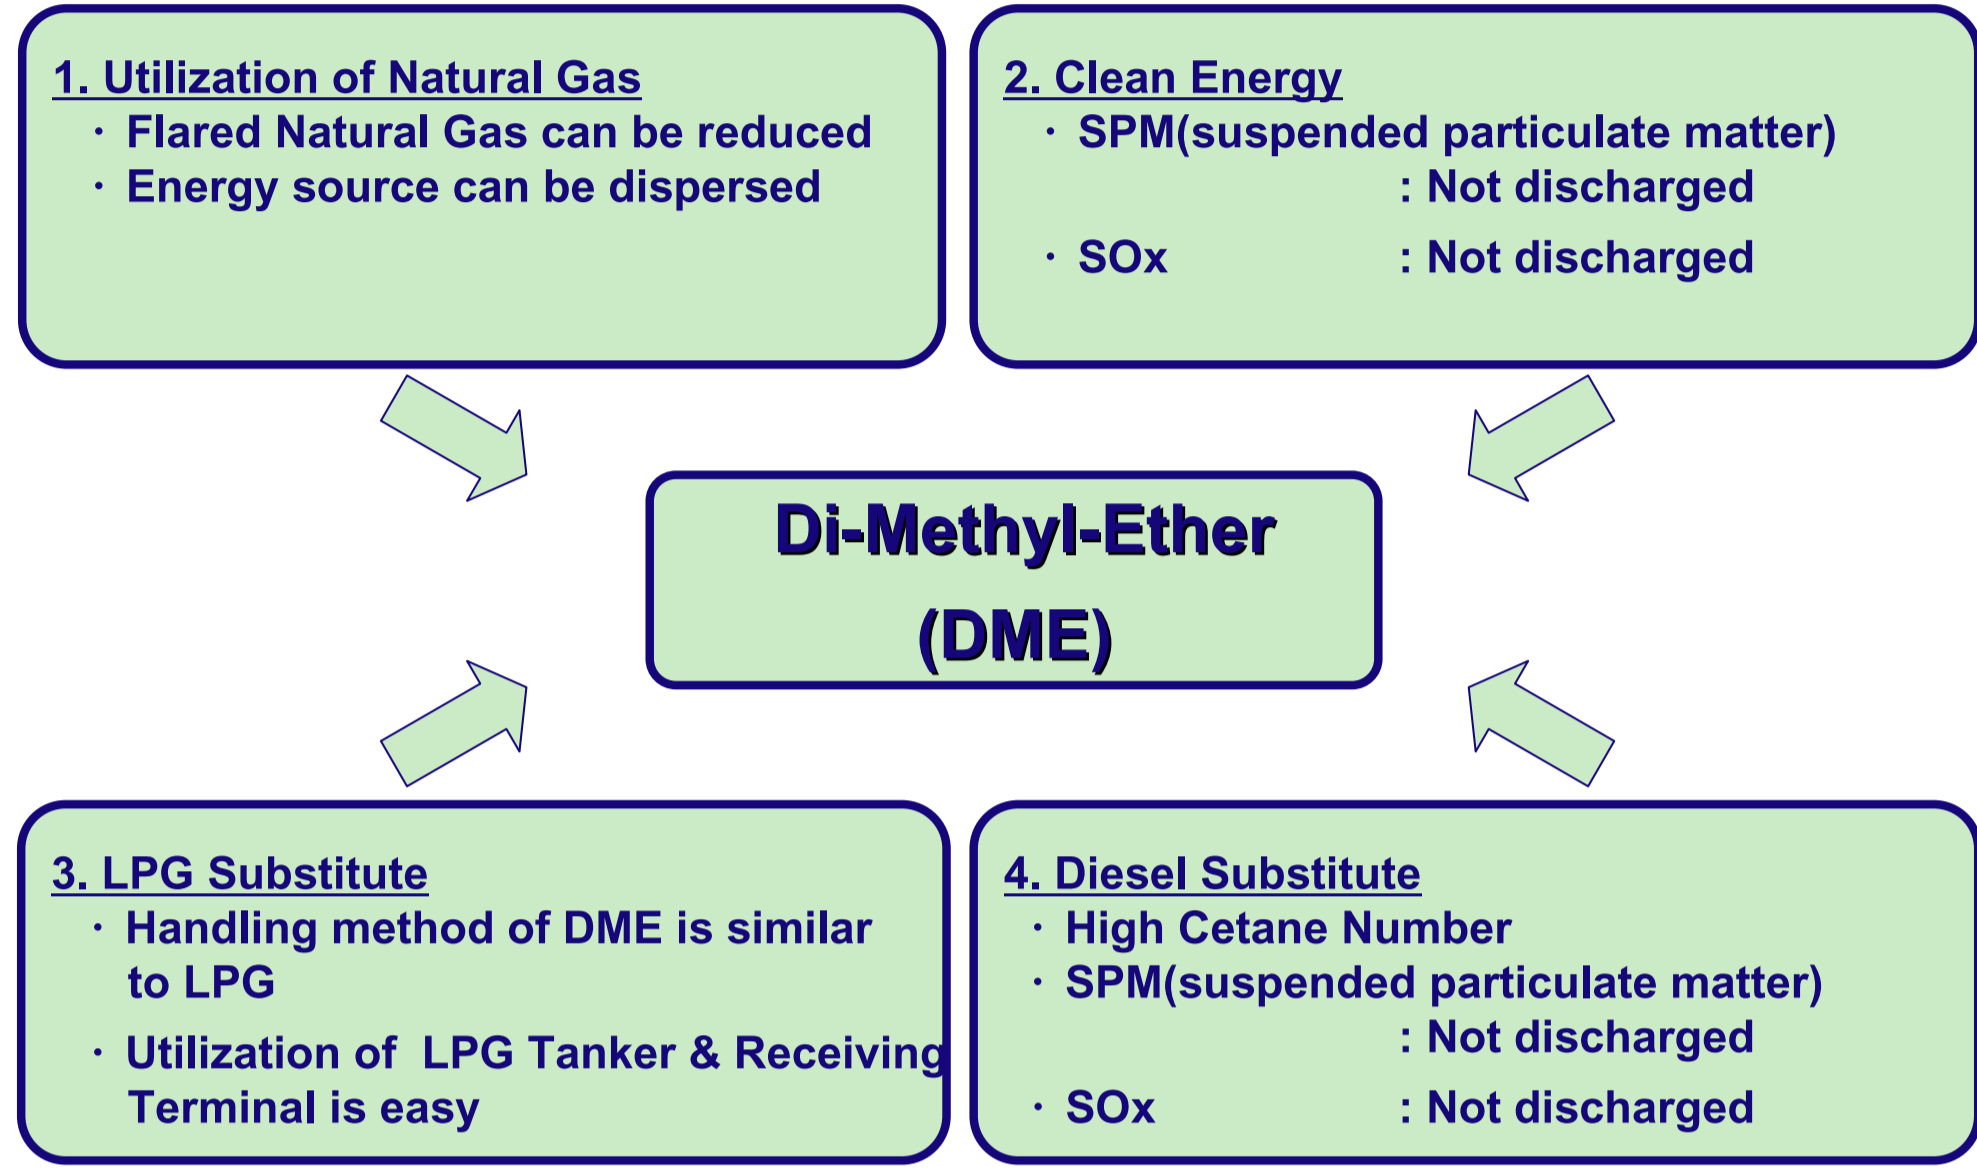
1. Utilization of Natural Gas
・ Flared Natural Gas can be reduced
・ Energy source can be dispersed

2. Clean Energy
・ SPM(suspended particulate matter)
: Not discharged
・ SOx : Not discharged

Di-Methyl-Ether
(DME)

3. LPG Substitute
・ Handling method of DME is similar to LPG
・ Utilization of LPG Tanker & Receiving Terminal is easy

4. Diesel Substitute
・ High Cetane Number
・ SPM(suspended particulate matter)
: Not discharged
・ SOx : Not discharged